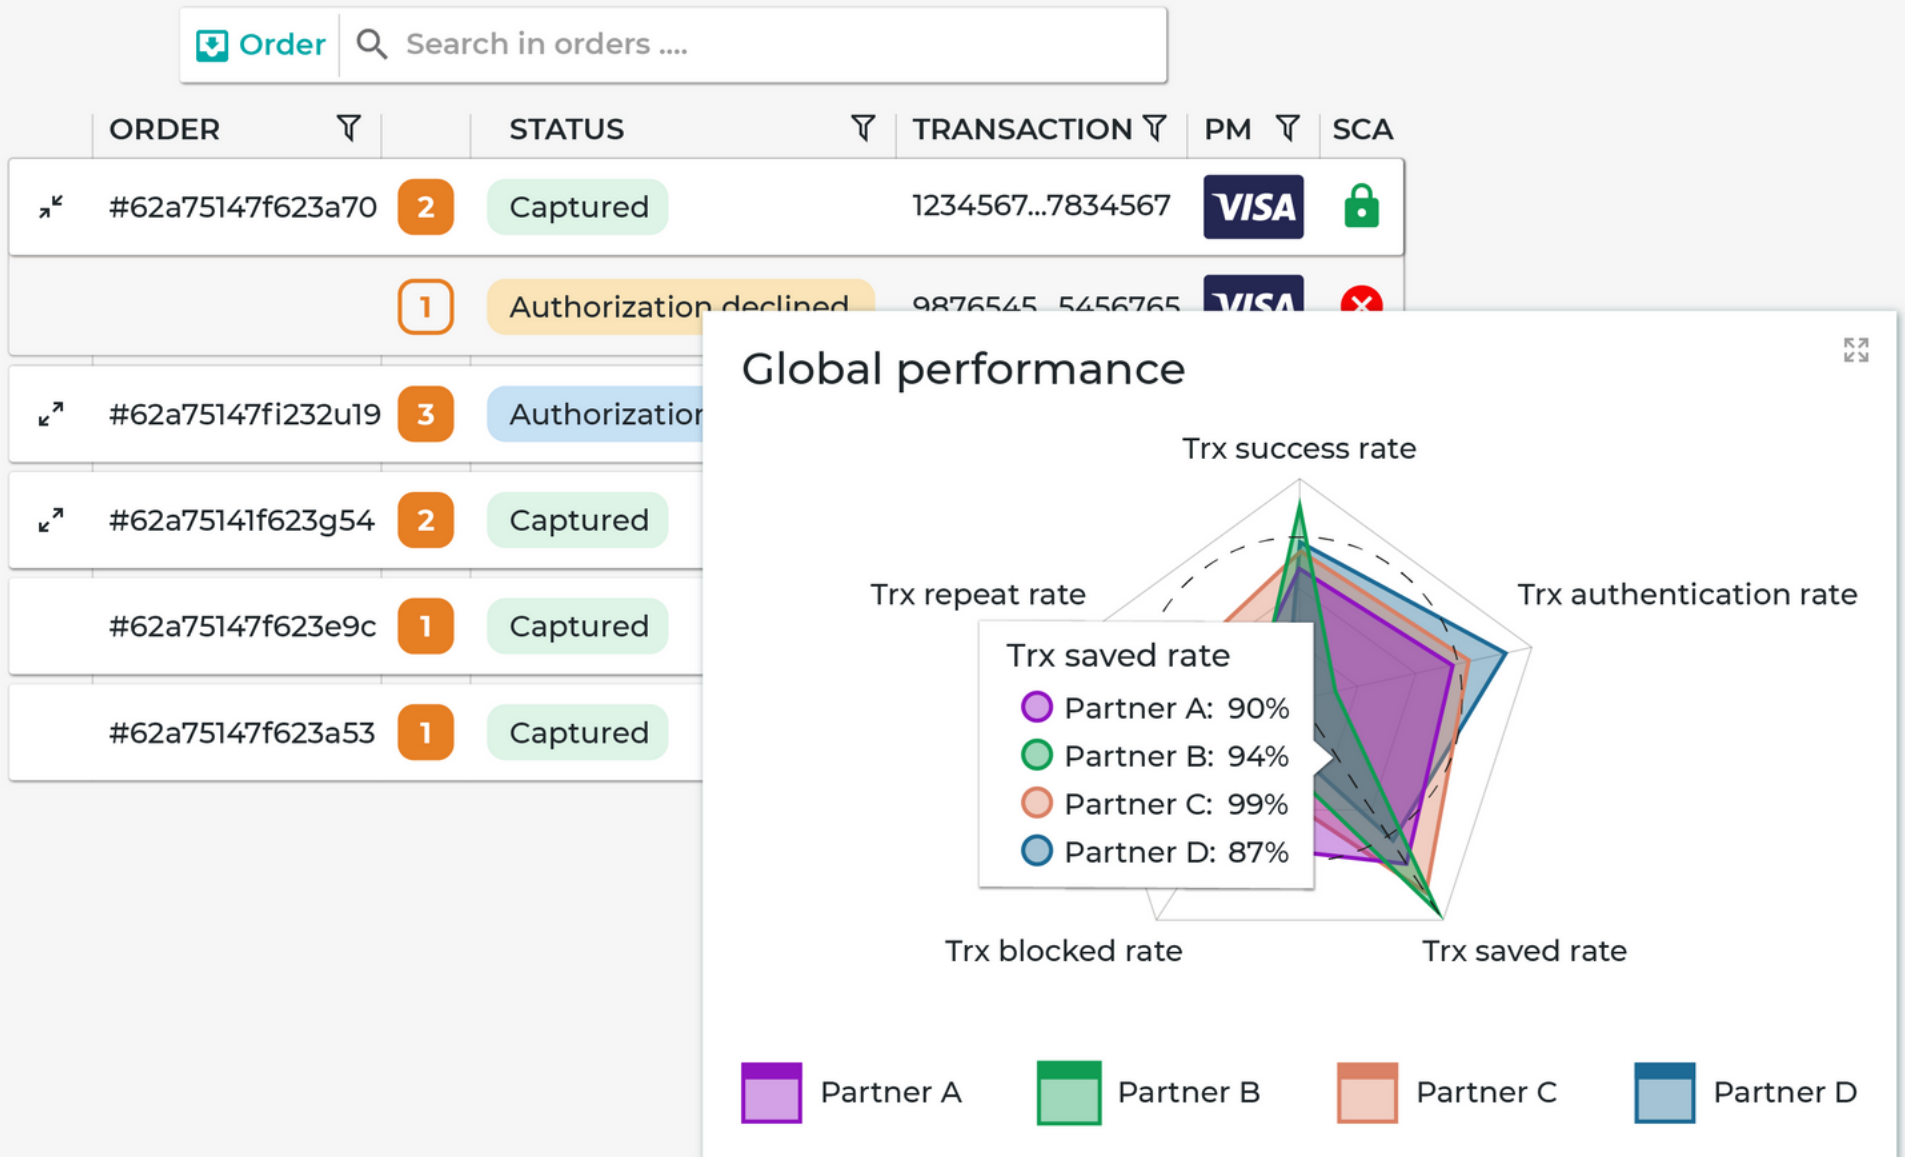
Order Search in orders ....

| ORDER | | STATUS | TRANSACTION | PM | SCA |
|---|---|---|---|---|---|
| #62a75147f623a70 | 2 | Captured | 1234567...7834567 | VISA | |
| | 1 | Authorization declined | 9876545...5456765 | VISA | |
| #62a75147fi232u19 | 3 | Authorizatior | | | |
| #62a75141f623g54 | 2 | Captured | | | |
| #62a75147f623e9c | 1 | Captured | | | |
| #62a75147f623a53 | 1 | Captured | | | |

Global performance

Trx success rate
Trx authentication rate
Trx saved rate
Trx blocked rate
Trx repeat rate

Trx saved rate
Partner A: 90%
Partner B: 94%
Partner C: 99%
Partner D: 87%

Partner A
Partner B
Partner C
Partner D